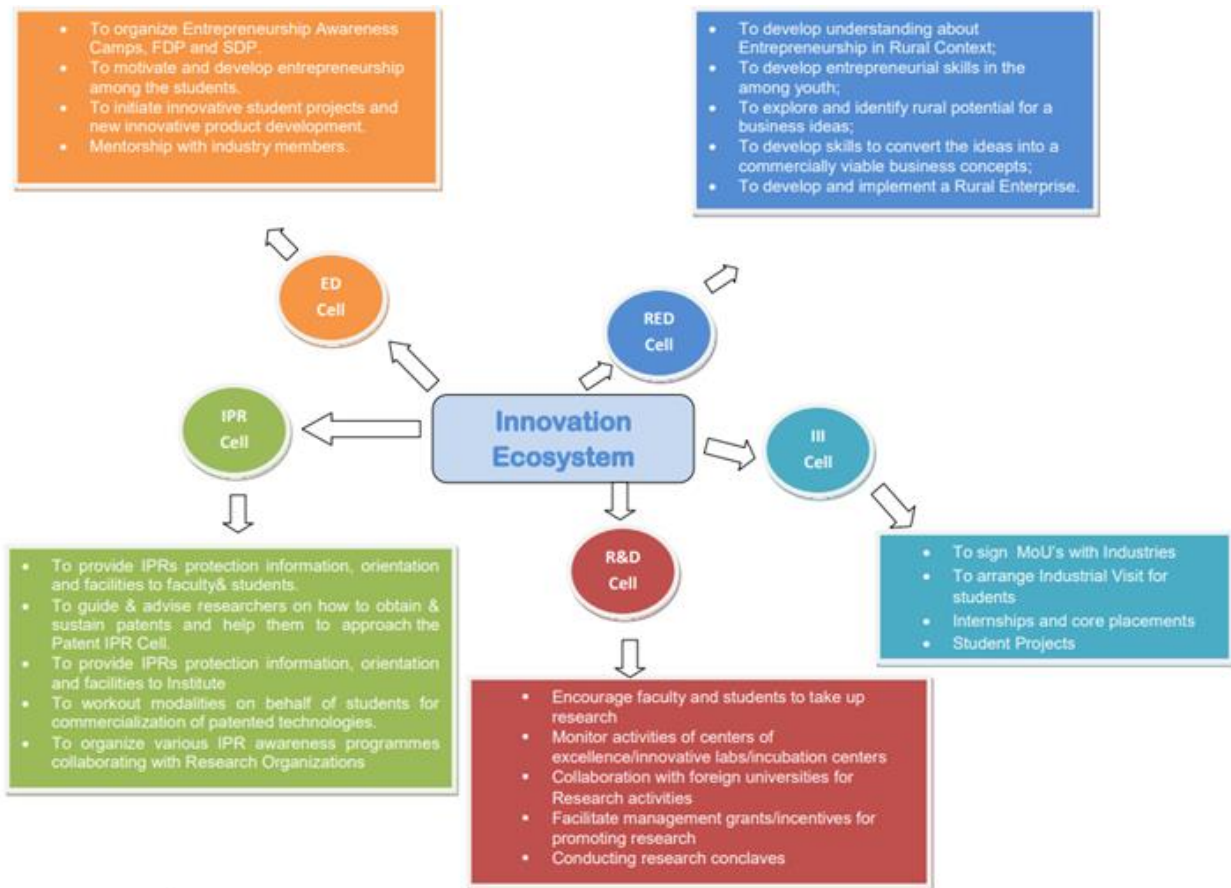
- To organize Entrepreneurship Awareness Camps, FDP and SDP.
- To motivate and develop entrepreneurship among the students.
- To initiate innovative student projects and new innovative product development.
- Mentorship with industry members.

- To develop understanding about Entrepreneurship in Rural Context;
- To develop entrepreneurial skills in the among youth;
- To explore and identify rural potential for a business ideas;
- To develop skills to convert the ideas into a commercially viable business concepts;
- To develop and implement a Rural Enterprise.

ED Cell

RED Cell

IPR Cell

Innovation Ecosystem

III Cell

R&D Cell

- To provide IPRs protection information, orientation and facilities to faculty& students.
- To guide & advise researchers on how to obtain & sustain patents and help them to approach the Patent IPR Cell.
- To provide IPRs protection information, orientation and facilities to Institute
- To workout modalities on behalf of students for commercialization of patented technologies.
- To organize various IPR awareness programmes collaborating with Research Organizations

- To sign MoU's with Industries
- To arrange Industrial Visit for students
- Internships and core placements
- Student Projects

- Encourage faculty and students to take up research
- Monitor activities of centers of excellence/innovative labs/incubation centers
- Collaboration with foreign universities for Research activities
- Facilitate management grants/incentives for promoting research
- Conducting research conclaves